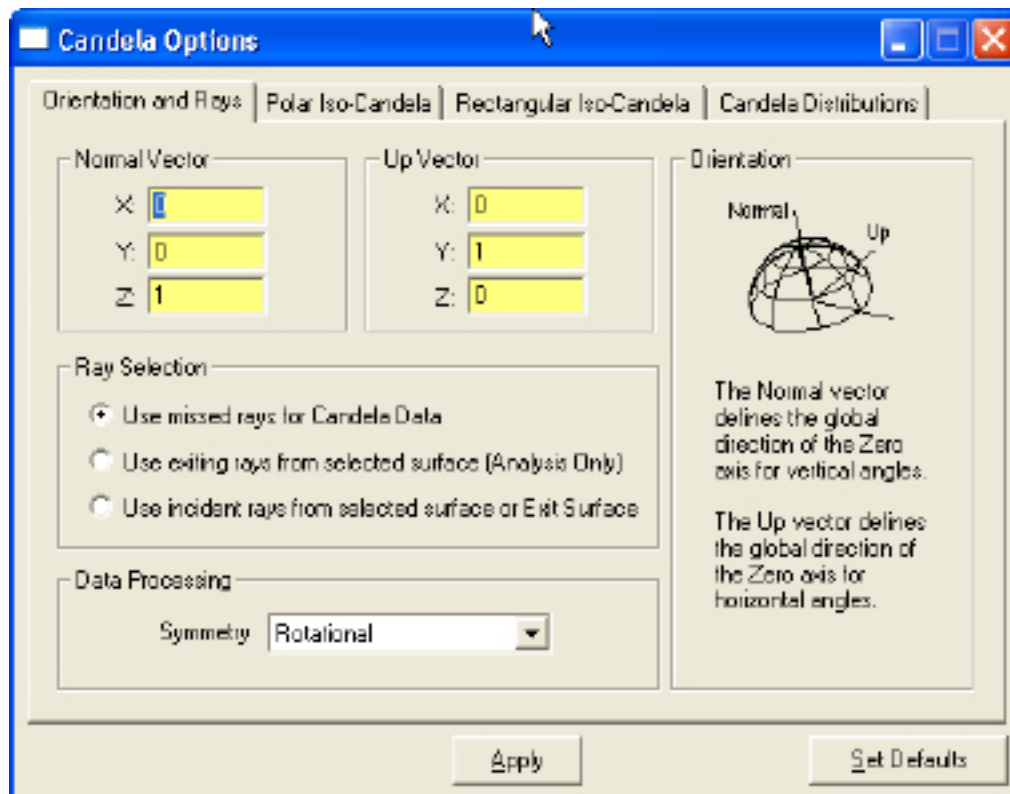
Candela Options

Orientation and Rays | Polar Iso-Candela | Rectangular Iso-Candela | Candela Distributions

Normal Vector
X: 0
Y: 0
Z: 1

Up Vector
X: 0
Y: 1
Z: 0

Orientation

Normal

Up

The Normal vector defines the global direction of the Zero axis for vertical angles.

The Up vector defines the global direction of the Zero axis for horizontal angles.

Ray Selection

Use missed rays for Candela Data

Use exiting rays from selected surface (Analysis Only)

Use incident rays from selected surface or Exit Surface

Data Processing

Symmetry Rotational

Apply

Set Defaults